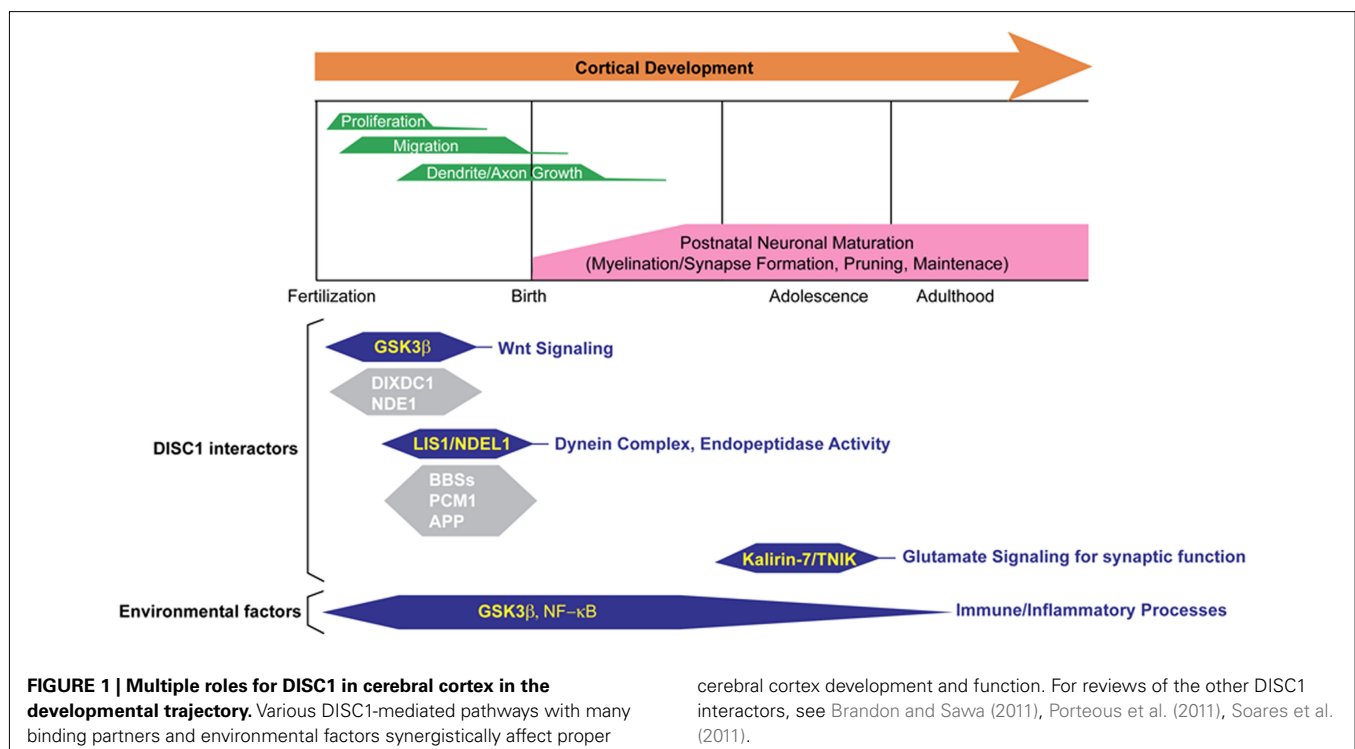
Cortical Development

Proliferation
Migration
Dendrite/Axon Growth

Postnatal Neuronal Maturation
(Myelination/Synapse Formation, Pruning, Maintenace)

Fertilization Birth Adolescence Adulthood

DISC1 interactors

GSK3$\beta$ Wnt Signaling

DIXDC1
NDE1

LIS1/NDEL1 Dynein Complex, Endopeptidase Activity

BBSs
PCM1
APP

Kalirin-7/TNIK Glutamate Signaling for synaptic function

Environmental factors

GSK3$\beta$, NF$-\kappa$B Immune/Inflammatory Processes

**FIGURE 1 | Multiple roles for DISC1 in cerebral cortex in the developmental trajectory.** Various DISC1-mediated pathways with many binding partners and environmental factors synergistically affect proper cerebral cortex development and function. For reviews of the other DISC1 interactors, see Brandon and Sawa (2011), Porteous et al. (2011), Soares et al. (2011).